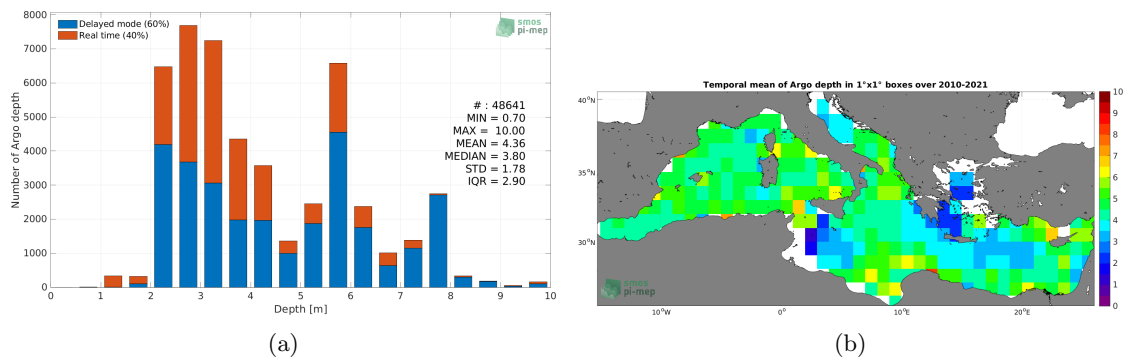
Delayed mode (60%)
Real time (40%)

smos pi-mep

Number of Argo depth

8000
7000
6000
5000
4000
3000
2000
1000
0

# : 48641
MIN = 0.70
MAX = 10.00
MEAN = 4.36
MEDIAN = 3.80
STD = 1.78
IQR = 2.90

0 1 2 3 4 5 6 7 8 9 10
Depth [m]

(a)

Temporal mean of Argo depth in 1°x1° boxes over 2010-2021

40°N
35°N
30°N

10°W 0° 10°E 20°E

smos pi-mep

10
9
8
7
6
5
4
3
2
1
0

(b)